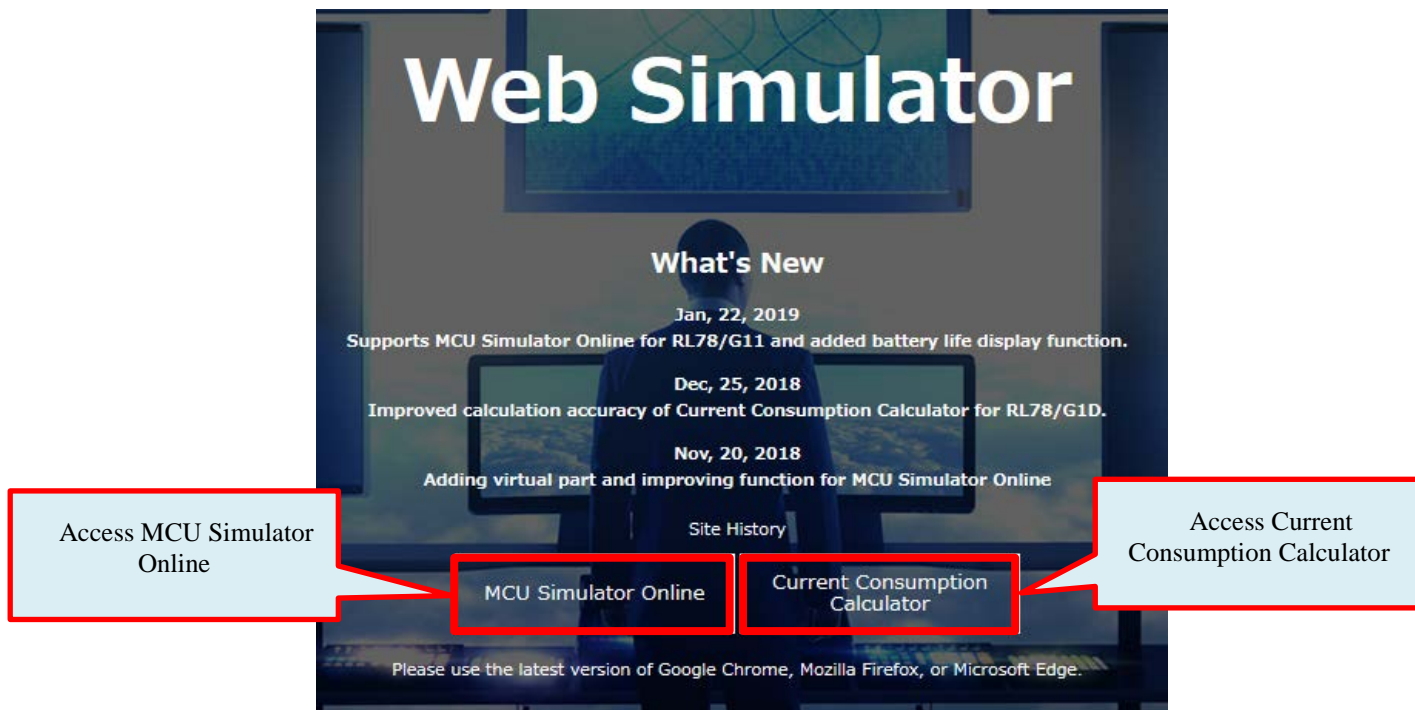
Web Simulator

What's New

Jan, 22, 2019
Supports MCU Simulator Online for RL78/G11 and added battery life display function.

Dec, 25, 2018
Improved calculation accuracy of Current Consumption Calculator for RL78/G1D.

Nov, 20, 2018
Adding virtual part and improving function for MCU Simulator Online

Site History

Access MCU Simulator Online

MCU Simulator Online

Current Consumption Calculator

Access Current Consumption Calculator

Please use the latest version of Google Chrome, Mozilla Firefox, or Microsoft Edge.